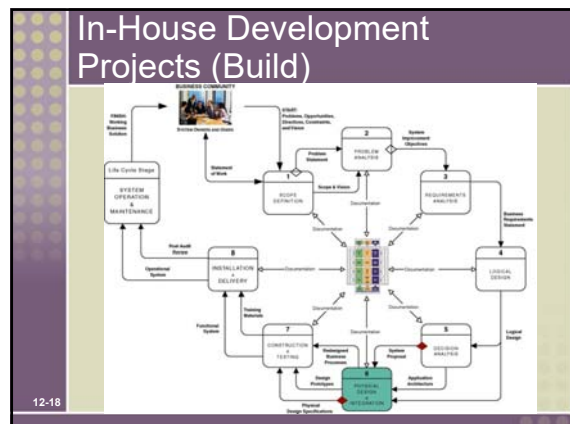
In-House Development Projects (Build)

BUSINESS COMMUNITY

System Owners and Users

START: Problems, Opportunities, Directives, Constraints, and Vision

FINISH: Working Business Solution

Life Cycle Stage

SYSTEM OPERATION & MAINTENANCE

Statement of Work

1
SCOPE DEFINITION

Problem Statement

2
PROBLEM ANALYSIS

System Improvement Objectives

Scope & Vision

3
REQUIREMENTS ANALYSIS

Business Requirements Statement

4
LOGICAL DESIGN

Documentation

Documentation

Documentation

Documentation

Documentation

Post Audit Review

Operational System

8
INSTALLATION & DELIVERY

Training Materials

Functional System

7
CONSTRUCTION & TESTING

Redesigned Business Processes

System Proposal

5
DECISION ANALYSIS

Logical Design

Design Prototypes

6
PHYSICAL DESIGN & INTEGRATION

Application Architecture

Physical Design Specifications

12-18